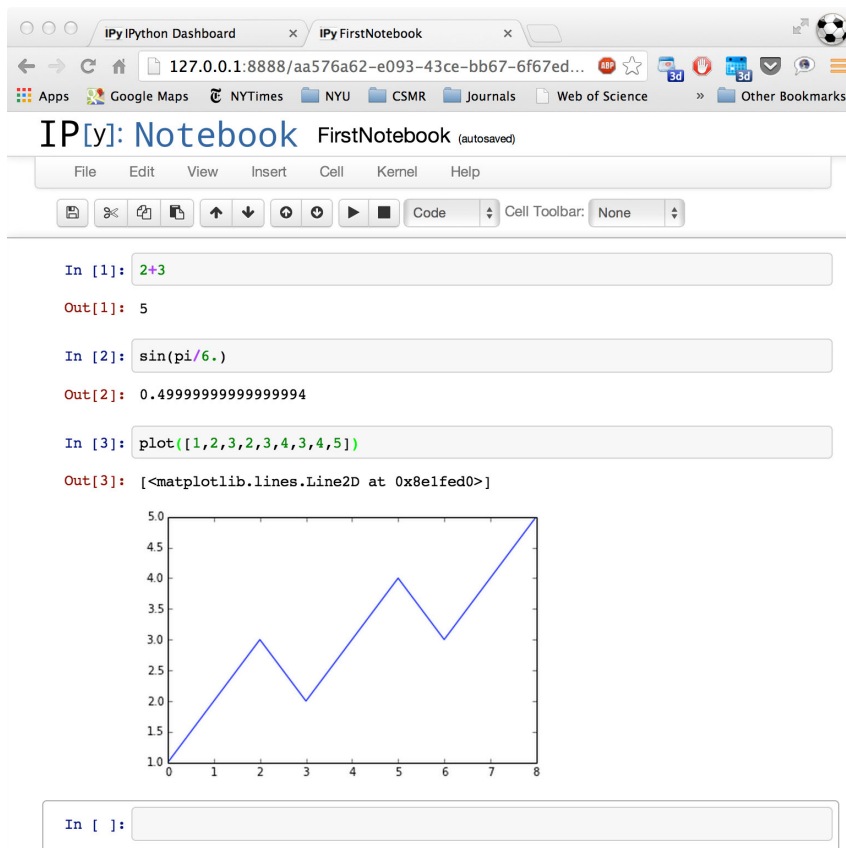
IPy IPython Dashboard ×
IPy FirstNotebook ×

127.0.0.1:8888/aa576a62-e093-43ce-bb67-6f67ed...

Apps Google Maps NYTimes NYU CSMR Journals Web of Science » Other Bookmarks

IP[y]: Notebook FirstNotebook (autosaved)

File Edit View Insert Cell Kernel Help

Code Cell Toolbar: None

In [1]: 2+3

Out[1]: 5

In [2]: sin(pi/6.)

Out[2]: 0.49999999999999994

In [3]: plot([1,2,3,2,3,4,3,4,5])

Out[3]: [<matplotlib.lines.Line2D at 0x8e1fed0>]

5.0
4.5
4.0
3.5
3.0
2.5
2.0
1.5
1.0
0 1 2 3 4 5 6 7 8

In [ ]: